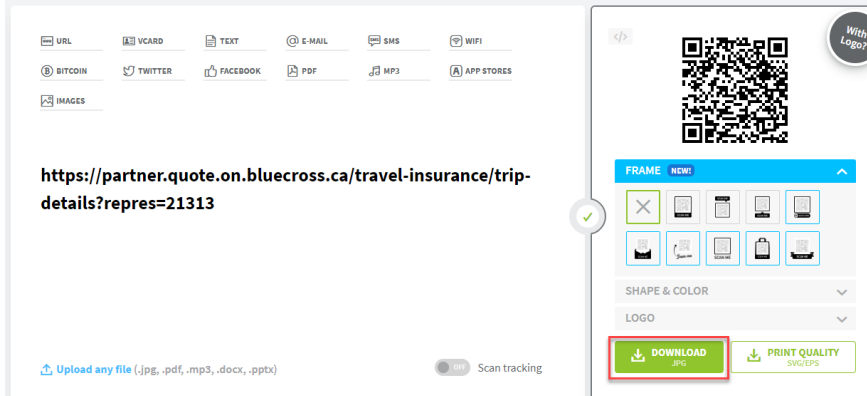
URL
VCARD
TEXT
E-MAIL
SMS
WIFI
BITCOIN
TWITTER
FACEBOOK
PDF
MP3
APP STORES
IMAGES

https://partner.quote.on.bluecross.ca/travel-insurance/trip-details?repres=21313

Upload any file (.jpg, .pdf, .mp3, .docx, .pptx)

OFF Scan tracking

With Logo?

FRAME NEW!

SHAPE & COLOR

LOGO

DOWNLOAD JPG

PRINT QUALITY SVG/EPS